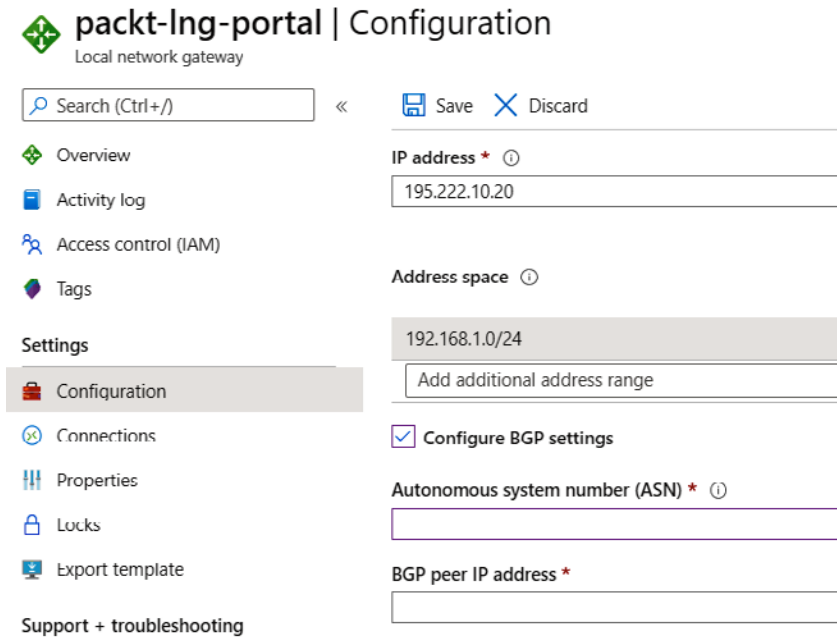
packt-lng-portal | Configuration
Local network gateway

Search (Ctrl+/)
«
Overview
Activity log
Access control (IAM)
Tags
Settings
Configuration
Connections
Properties
Locks
Export template
Support + troubleshooting

Save
Discard

IP address * ⓘ
195.222.10.20

Address space ⓘ
192.168.1.0/24
Add additional address range

Configure BGP settings

Autonomous system number (ASN) * ⓘ

BGP peer IP address *